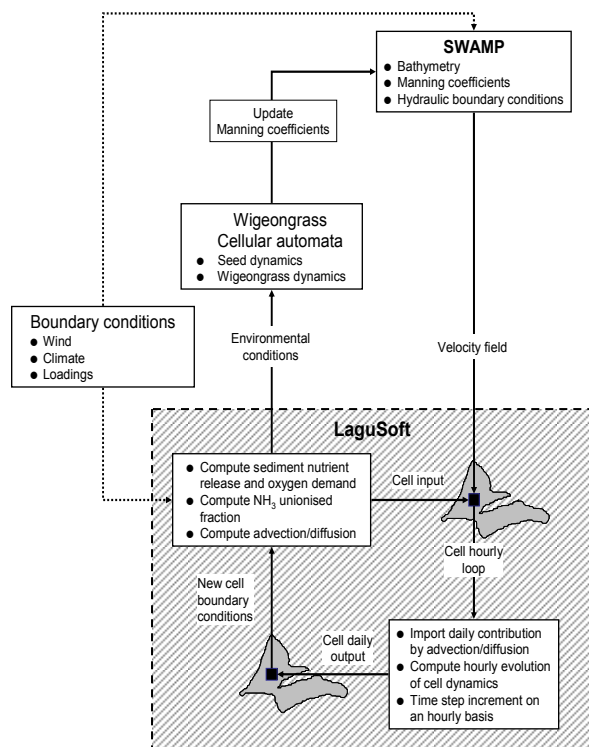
SWAMP
- Bathymetry
- Manning coefficients
- Hydraulic boundary conditions

Update
Manning coefficients

Wigeongrass
Cellular automata
- Seed dynamics
- Wigeongrass dynamics

Boundary conditions
- Wind
- Climate
- Loadings

Environmental conditions

Velocity field

LaguSoft

- Compute sediment nutrient release and oxygen demand
- Compute $NH_3$ unionised fraction
- Compute advection/diffusion

Cell input

Cell hourly loop

New cell boundary conditions

Cell daily output

- Import daily contribution by advection/diffusion
- Compute hourly evolution of cell dynamics
- Time step increment on an hourly basis